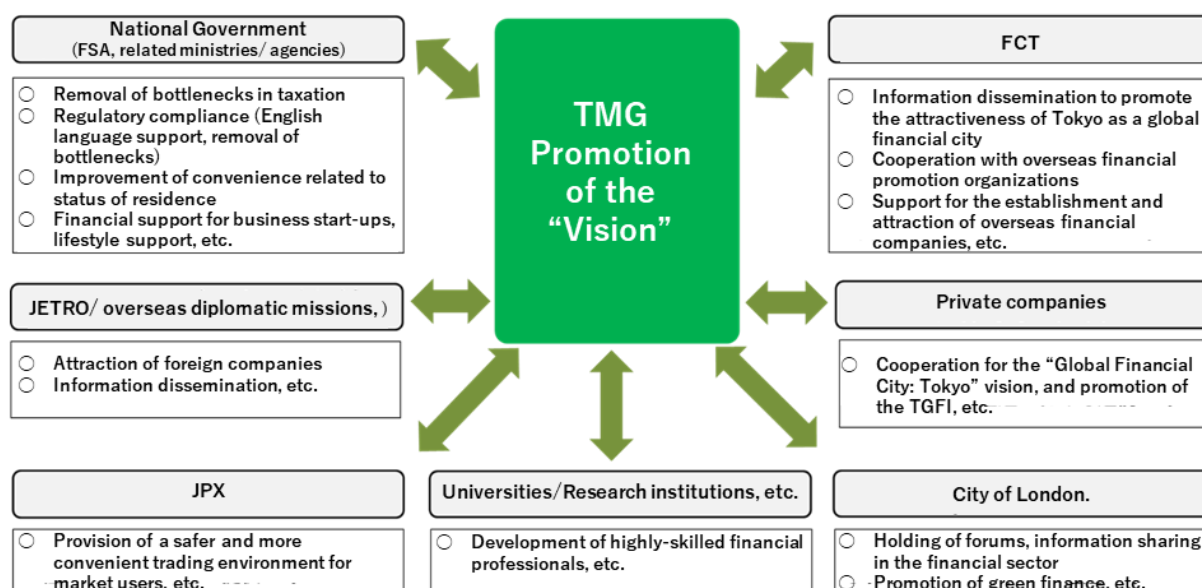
National Government
(FSA, related ministries/ agencies)

○ Removal of bottlenecks in taxation
○ Regulatory compliance (English language support, removal of bottlenecks)
○ Improvement of convenience related to status of residence
○ Financial support for business start-ups, lifestyle support, etc.

TMG
Promotion of the "Vision"

FCT

○ Information dissemination to promote the attractiveness of Tokyo as a global financial city
○ Cooperation with overseas financial promotion organizations
○ Support for the establishment and attraction of overseas financial companies, etc.

JETRO/ overseas diplomatic missions, )

○ Attraction of foreign companies
○ Information dissemination, etc.

Private companies

○ Cooperation for the "Global Financial City: Tokyo" vision, and promotion of the TGFI, etc.

JPX

○ Provision of a safer and more convenient trading environment for market users, etc.

Universities/Research institutions, etc.

○ Development of highly-skilled financial professionals, etc.

City of London.

○ Holding of forums, information sharing in the financial sector
○ Promotion of green finance, etc.